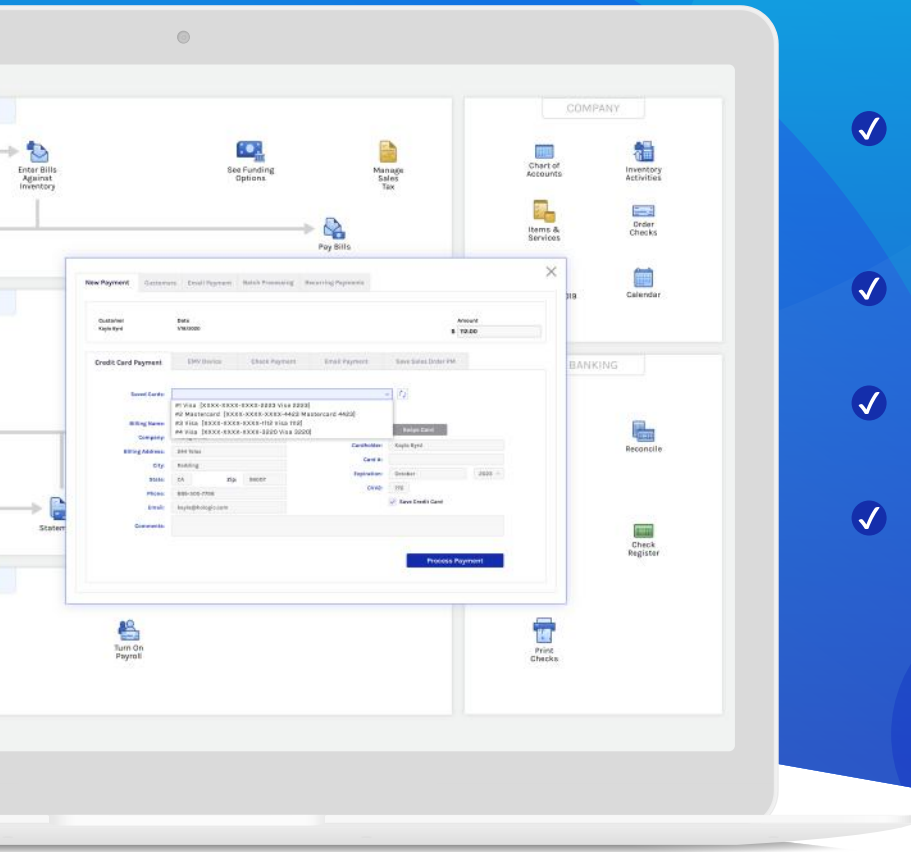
Enter Bills Against Inventory

See Funding Options

Manage Sales Tax

Pay Bills

COMPANY

Chart of Accounts

Inventory Activities

Items & Services

Order Checks

Calendar

BANKING

Reconcile

Check Register

Print Checks

Turn On Payroll

Statem

New Payment | Customers | Email Payment | Batch Processing | Recurring Payments

Customer
Kayla Byrd

Date
1/18/2020

Amount
$ 113.00

Credit Card Payment | EMV Device | Check Payment | Email Payment | Save Sales Order PM

Saved Cards:

#1 Visa [XXXX-XXXX-XXXX-3333 Visa 3333]
#2 Mastercard [XXXX-XXXX-XXXX-4422 Mastercard 4422]
#3 Visa [XXXX-XXXX-XXXX-1112 Visa 1112]
#4 Visa [XXXX-XXXX-XXXX-3320 Visa 3320]

Billing Name:
Company:
Billing Address: 244 Vista
City: Redding
State: CA Zip: 96007
Phone: 880-305-7700
Email: kayla@kologic.com
Comments:

Swipe Card

Cardholder: Kayla Byrd
Card #:
Expiration: October 2020
CVV2: 770
Save Credit Card

Process Payment